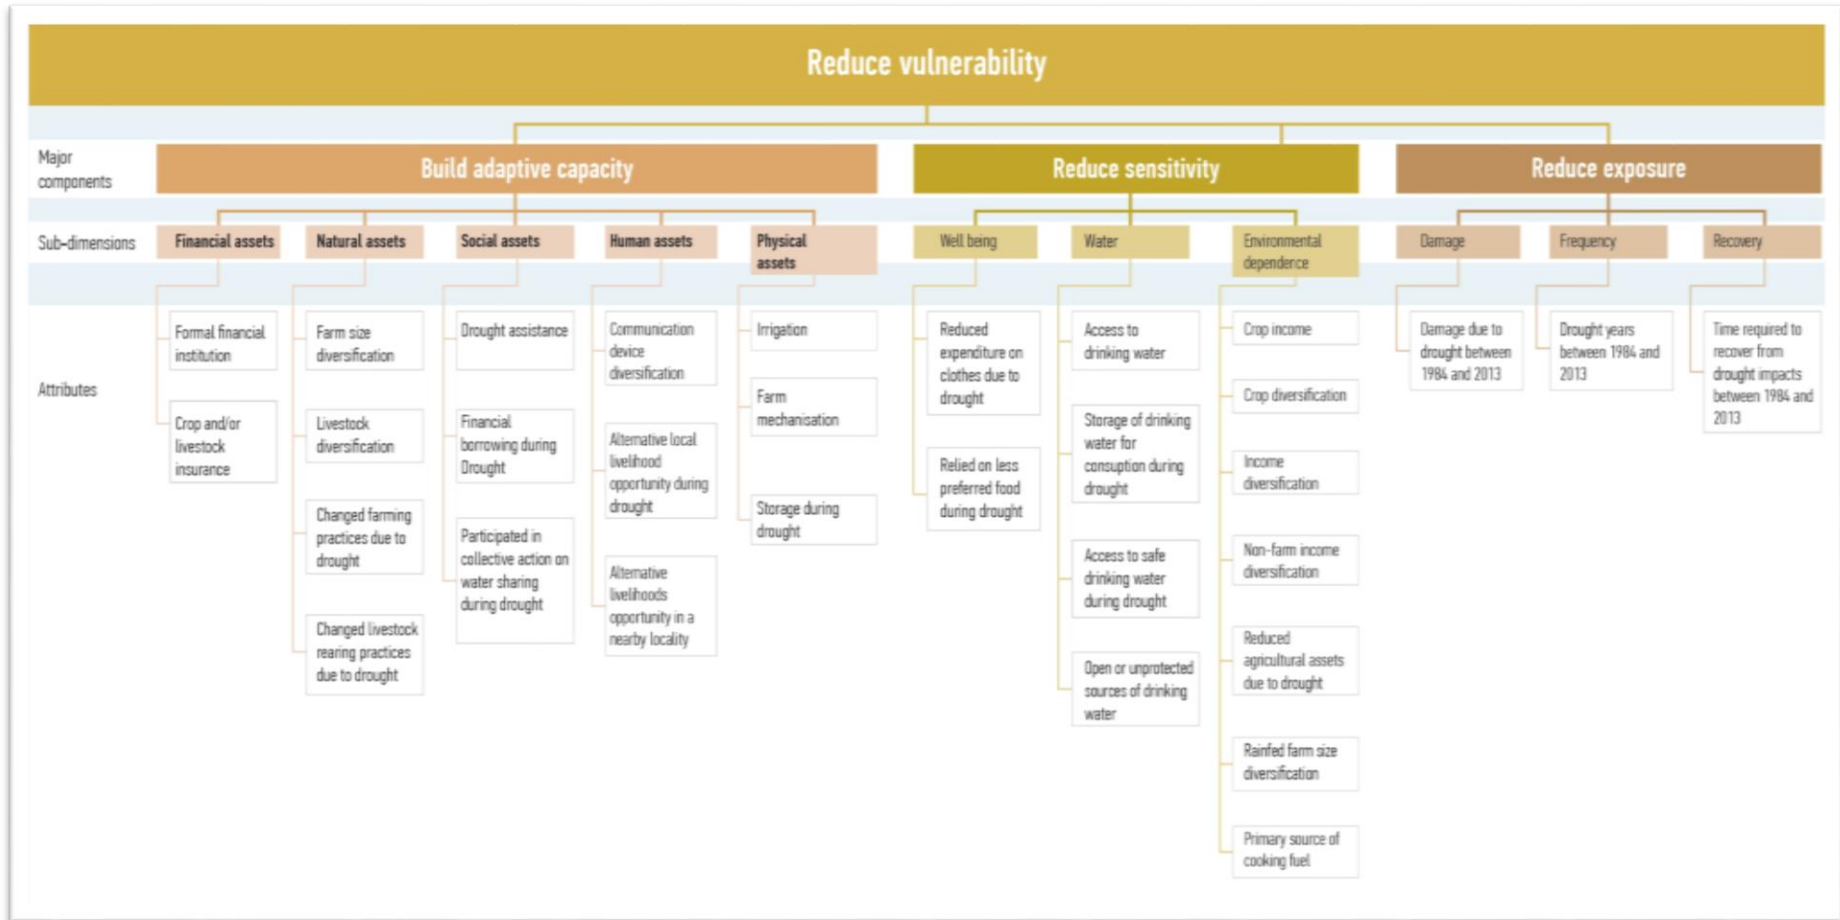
Reduce vulnerability

Major components

Build adaptive capacity

Reduce sensitivity

Reduce exposure

Sub-dimensions

Financial assets

Natural assets

Social assets

Human assets

Physical assets

Well being

Water

Environmental dependence

Damage

Frequency

Recovery

Attributes

Formal financial institution

Crop and/or livestock insurance

Farm size diversification

Livestock diversification

Changed farming practices due to drought

Changed livestock rearing practices due to drought

Drought assistance

Financial borrowing during Drought

Participated in collective action on water sharing during drought

Communication device diversification

Alternative local livelihood opportunity during drought

Alternative livelihoods opportunity in a nearby locality

Irrigation

Farm mechanisation

Storage during drought

Reduced expenditure on clothes due to drought

Relied on less preferred food during drought

Access to drinking water

Storage of drinking water for consuption during drought

Access to safe drinking water during drought

Open or unprotected sources of drinking water

Crop income

Crop diversification

Income diversification

Non-farm income diversification

Reduced agricultural assets due to drought

Rainfed farm size diversification

Primary source of cooking fuel

Damage due to drought between 1984 and 2013

Drought years between 1984 and 2013

Time required to recover from drought impacts between 1984 and 2013